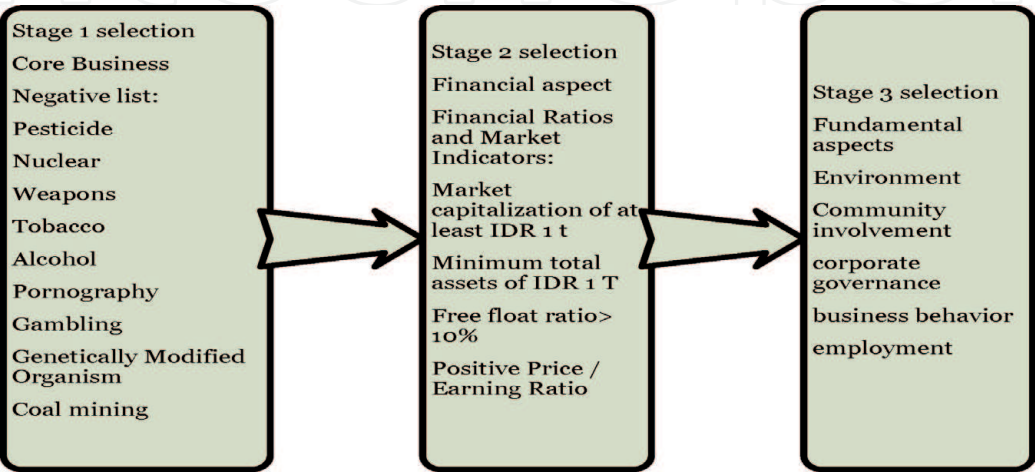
Stage 1 selection

Core Business

Negative list:

Pesticide

Nuclear

Weapons

Tobacco

Alcohol

Pornography

Gambling

Genetically Modified Organism

Coal mining

Stage 2 selection

Financial aspect

Financial Ratios and Market Indicators:

Market capitalization of at least IDR 1 t

Minimum total assets of IDR 1 T

Free float ratio> 10%

Positive Price / Earning Ratio

Stage 3 selection

Fundamental aspects

Environment

Community involvement

corporate governance

business behavior

employment